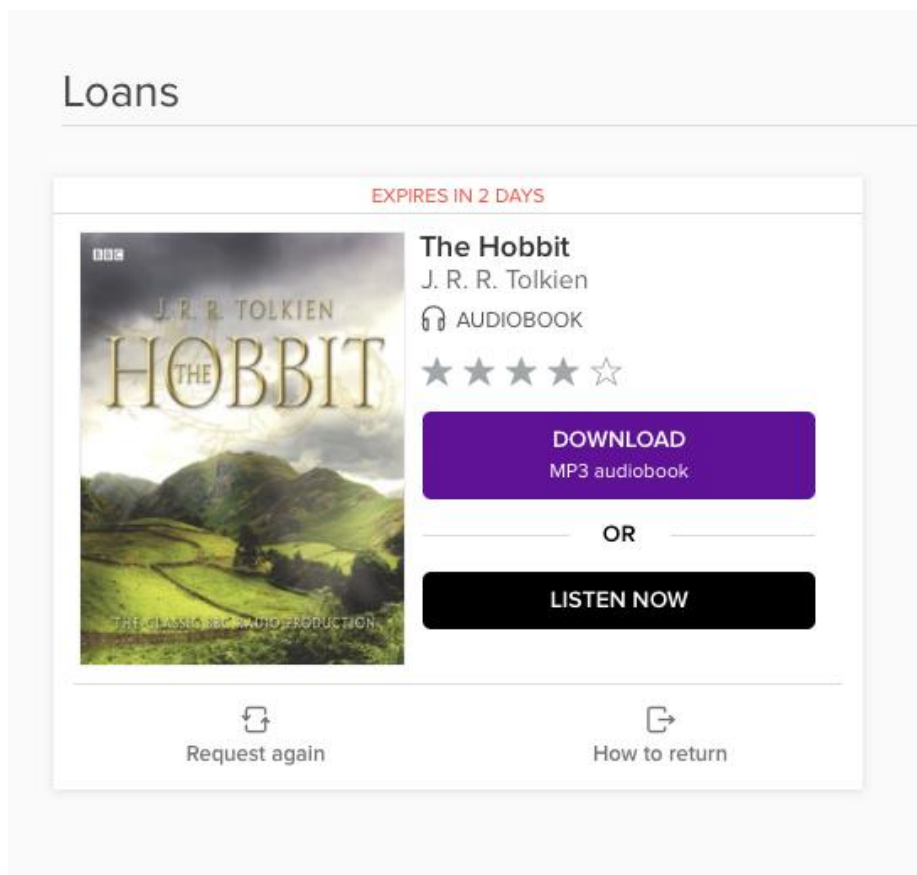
Loans

EXPIRES IN 2 DAYS

BBC

J. R. R. TOLKIEN

THE HOBBIT

THE CLASSIC BBC RADIO PRODUCTION

The Hobbit

J. R. R. Tolkien

AUDIOBOOK

DOWNLOAD
MP3 audiobook

OR

LISTEN NOW

Request again

How to return